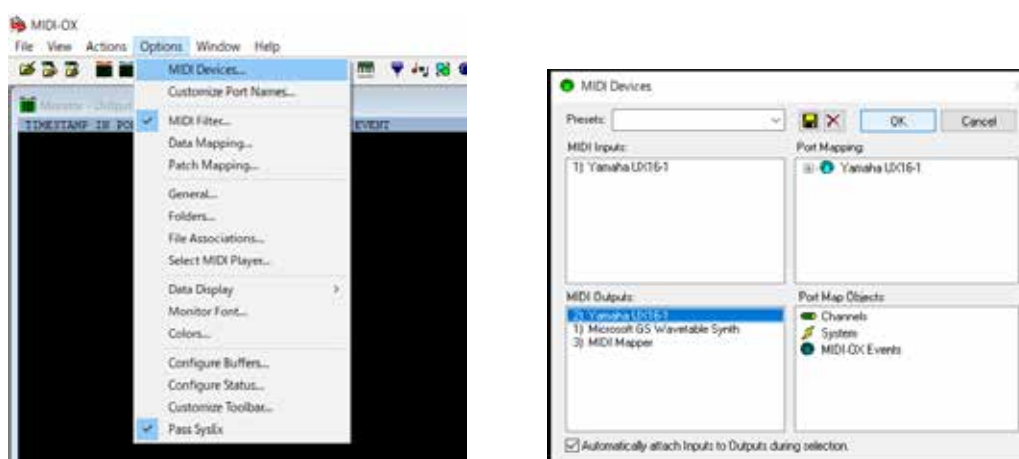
MIDI-OX
File View Actions Options Window Help
Monitor - Output
TIMESTAMP IN PO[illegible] EVENT
MIDI Devices...
Customize Port Names...
MIDI Filter...
Data Mapping...
Patch Mapping...
General...
Folders...
File Associations...
Select MIDI Player...
Data Display
Monitor Font...
Colors...
Configure Buffers...
Configure Status...
Customize Toolbar...
Pass SysEx

MIDI Devices
Presets:
OK
Cancel
MIDI Inputs:
1) Yamaha LX16-1
Port Mapping:
Yamaha LX16-1
MIDI Outputs:
2) Yamaha LX16-1
1) Microsoft GS Wavetable Synth
3) MIDI Mapper
Port Map Objects:
Channels
System
MIDI-OX Events
Automatically attach Inputs to Outputs during selection.